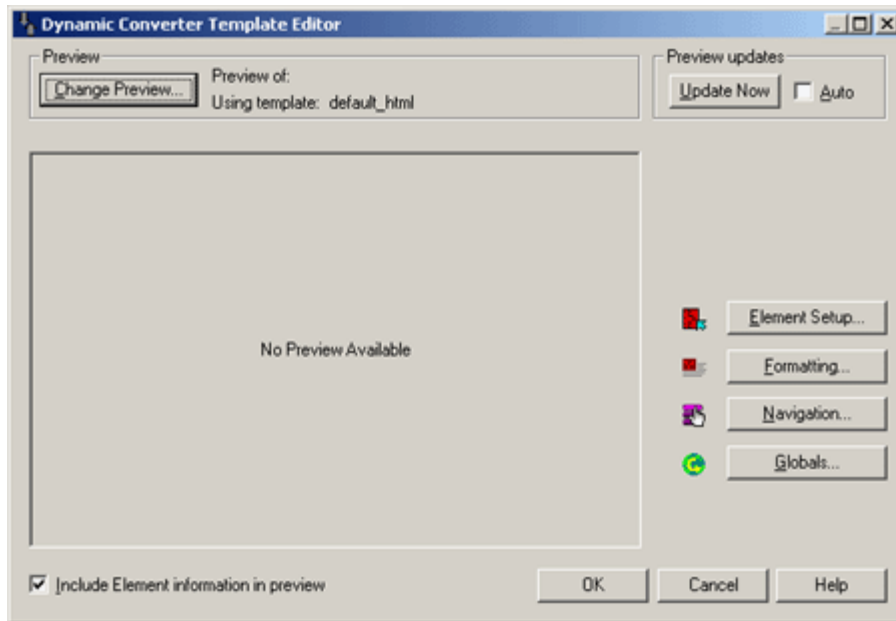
Dynamic Converter Template Editor

Preview

Change Preview...

Preview of:

Using template: default_html

Preview updates

Update Now

Auto

No Preview Available

Element Setup...

Formatting...

Navigation...

Globals...

Include Element information in preview

OK

Cancel

Help